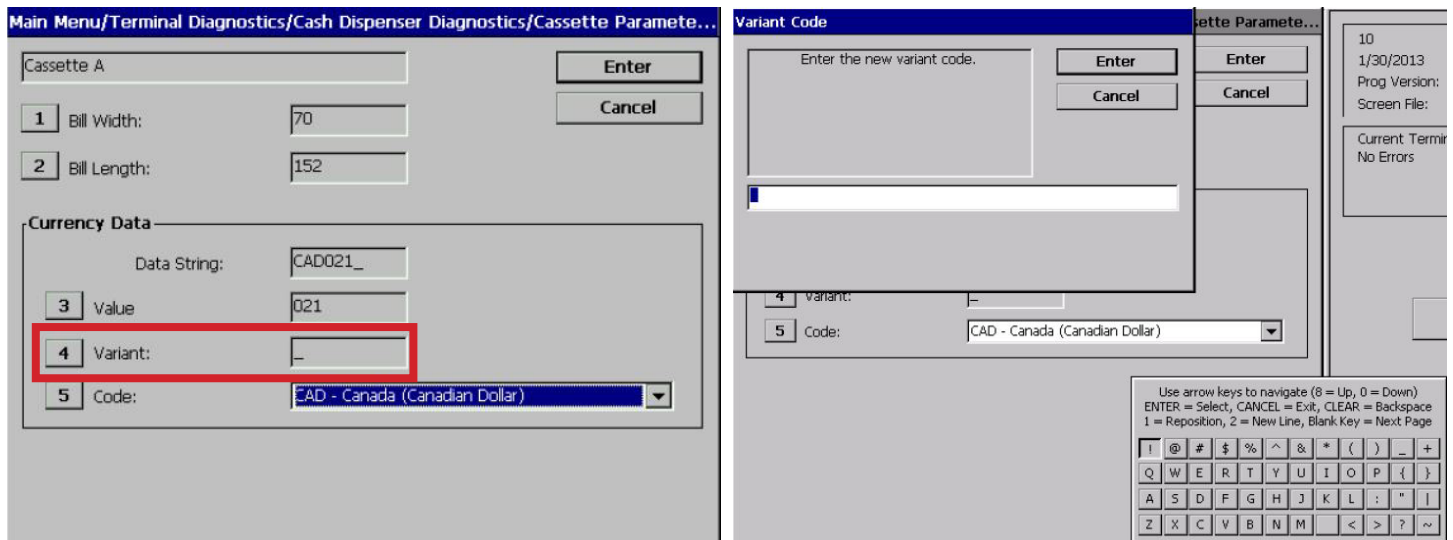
Main Menu/Terminal Diagnostics/Cash Dispenser Diagnostics/Cassette Paramete...

Cassette A

Enter

Cancel

1 Bill Width: 70

2 Bill Length: 152

Currency Data

Data String: CAD021_

3 Value 021

4 Variant: _

5 Code: CAD - Canada (Canadian Dollar)

Variant Code

Enter the new variant code.

Enter

Cancel

sette Paramete...

Enter

Cancel

4 Variant: _

5 Code: CAD - Canada (Canadian Dollar)

10
1/30/2013
Prog Version:
Screen File:

Current Termi
No Errors

Use arrow keys to navigate (8 = Up, 0 = Down)
ENTER = Select, CANCEL = Exit, CLEAR = Backspace
1 = Reposition, 2 = New Line, Blank Key = Next Page

| ! | @ | # | $ | % | ^ | & | * | ( | ) | _ | + |
|---|---|---|---|---|---|---|---|---|---|---|---|
| Q | W | E | R | T | Y | U | I | O | P | { | } |
| A | S | D | F | G | H | J | K | L | : | " | \| |
| Z | X | C | V | B | N | M |  | < | > | ? | ~ |